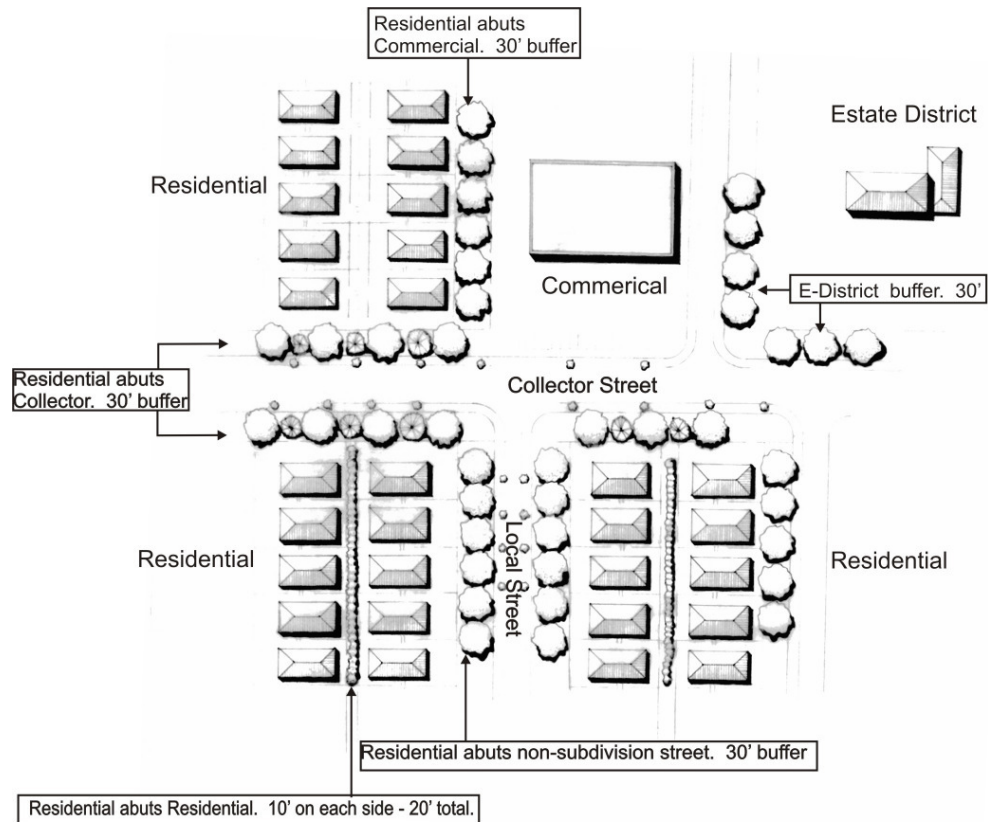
Residential abuts Commercial. 30' buffer

Estate District

Residential

Commerical

E-District buffer. 30'

Residential abuts Collector. 30' buffer

Collector Street

Local Street

Residential

Residential

Residential abuts non-subdivision street. 30' buffer

Residential abuts Residential. 10' on each side - 20' total.